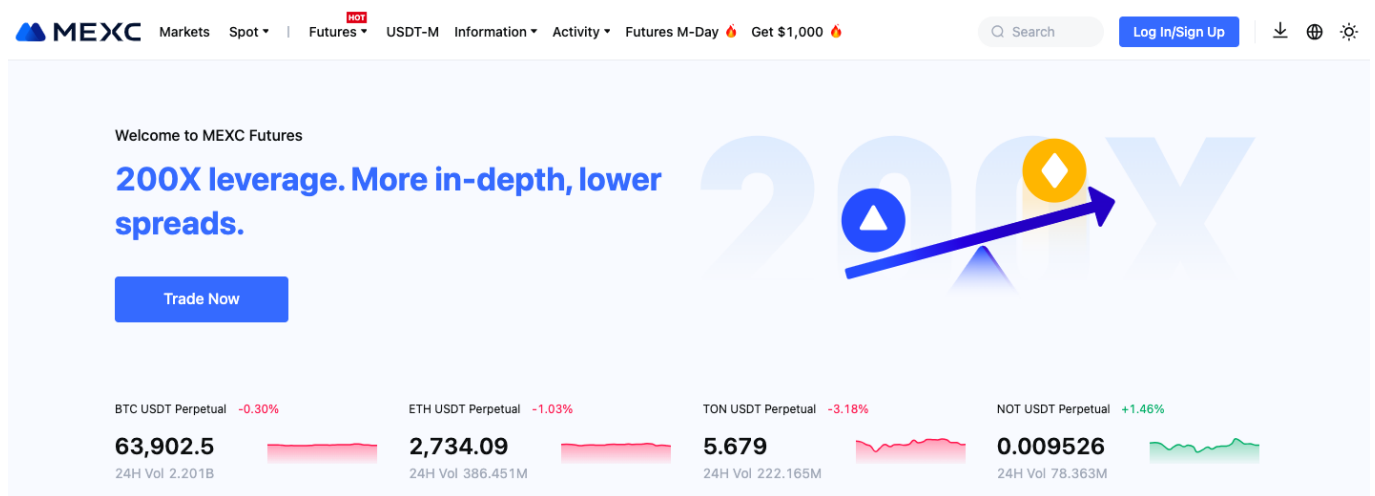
MEXC Markets Spot | HOT Futures USDT-M Information Activity Futures M-Day Get $1,000 Search Log In/Sign Up

Welcome to MEXC Futures

200X leverage. More in-depth, lower spreads.

Trade Now

200X

BTC USDT Perpetual -0.30%
63,902.5
24H Vol 2.201B

ETH USDT Perpetual -1.03%
2,734.09
24H Vol 386.451M

TON USDT Perpetual -3.18%
5.679
24H Vol 222.165M

NOT USDT Perpetual +1.46%
0.009526
24H Vol 78.363M